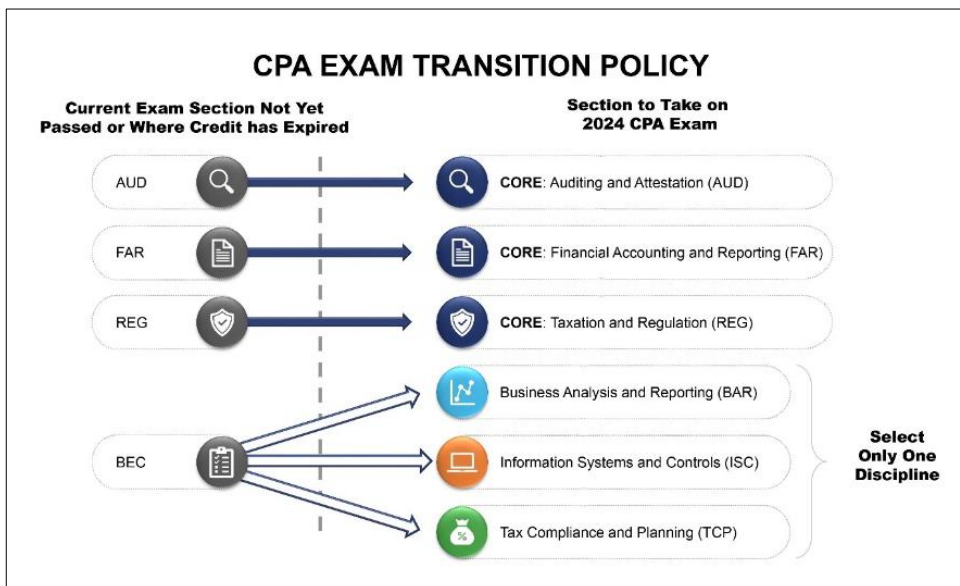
CPA EXAM TRANSITION POLICY

Current Exam Section Not Yet Passed or Where Credit has Expired

Section to Take on 2024 CPA Exam

AUD

CORE: Auditing and Attestation (AUD)

FAR

CORE: Financial Accounting and Reporting (FAR)

REG

CORE: Taxation and Regulation (REG)

BEC

Business Analysis and Reporting (BAR)

Information Systems and Controls (ISC)

Tax Compliance and Planning (TCP)

Select Only One Discipline